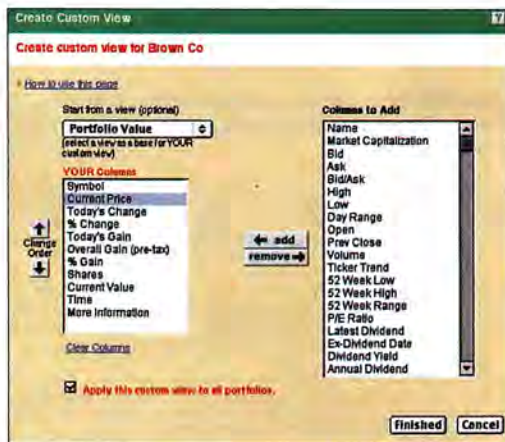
Create Custom View

?

Create custom view for Brown Co

How to use this page

Start from a view (optional)

Portfolio Value

(select a view as a base for YOUR custom view)

YOUR Columns

Symbol
Current Price
Today's Change
% Change
Today's Gain
Overall Gain (pre-tax)
% Gain
Shares
Current Value
Time
More Information

Change Order

Clear Columns

add

remove

Columns to Add

Name
Market Capitalization
Bid
Ask
Bid/Ask
High
Low
Day Range
Open
Prev Close
Volume
Ticker Trend
52 Week Low
52 Week High
52 Week Range
P/E Ratio
Latest Dividend
Ex-Dividend Date
Dividend Yield
Annual Dividend

Apply this custom view to all portfolios.

Finished

Cancel